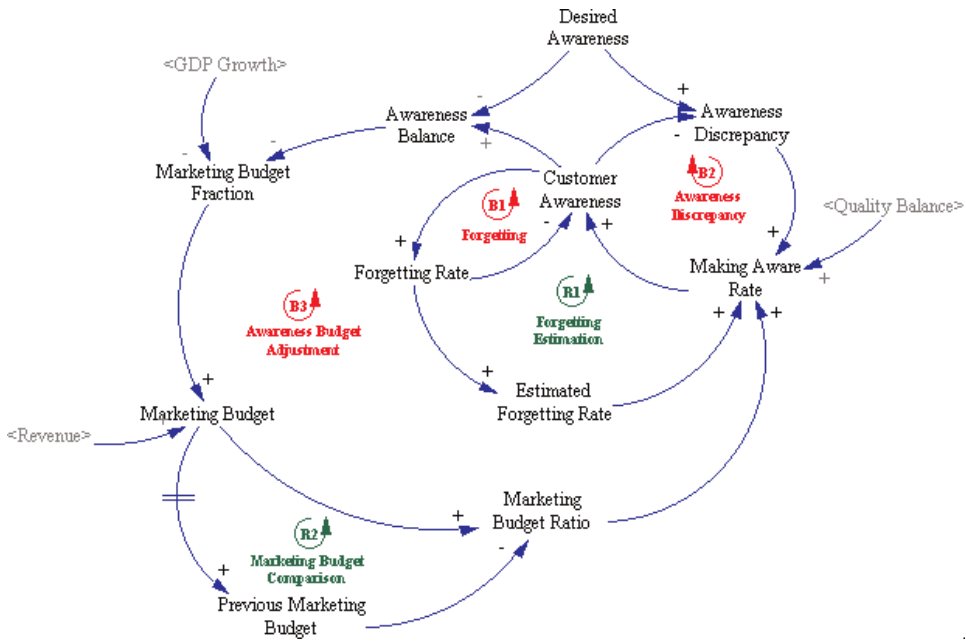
Desired Awareness

<GDP Growth>

Awareness Balance

Awareness Discrepancy

Marketing Budget Fraction

Customer Awareness

B1 Forgetting

B2 Awareness Discrepancy

<Quality Balance>

Forgetting Rate

Making Aware Rate

B3 Awareness Budget Adjustment

R1 Forgetting Estimation

Marketing Budget

Estimated Forgetting Rate

<Revenue>

Marketing Budget Ratio

R2 Marketing Budget Comparison

Previous Marketing Budget

- - + + - - + + + + + + + + + + + -